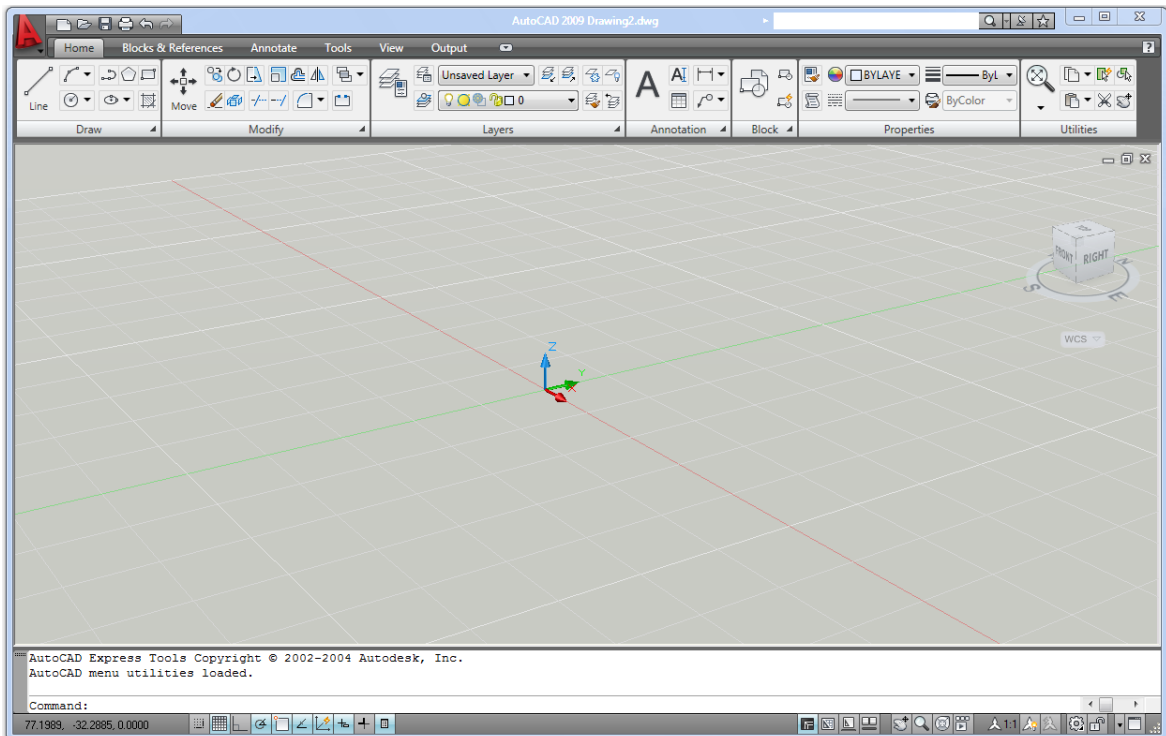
AutoCAD 2009 Drawing2.dwg

Home
Blocks & References
Annotate
Tools
View
Output

Line
Move
Unsaved Layer
0
BYLAYE
ByL
ByColor

Draw
Modify
Layers
Annotation
Block
Properties
Utilities

FRONT
RIGHT
N
S
E
WCS
Z
Y

AutoCAD Express Tools Copyright © 2002-2004 Autodesk, Inc.
AutoCAD menu utilities loaded.

Command:

77.1989, -32.2885, 0.0000
1:1